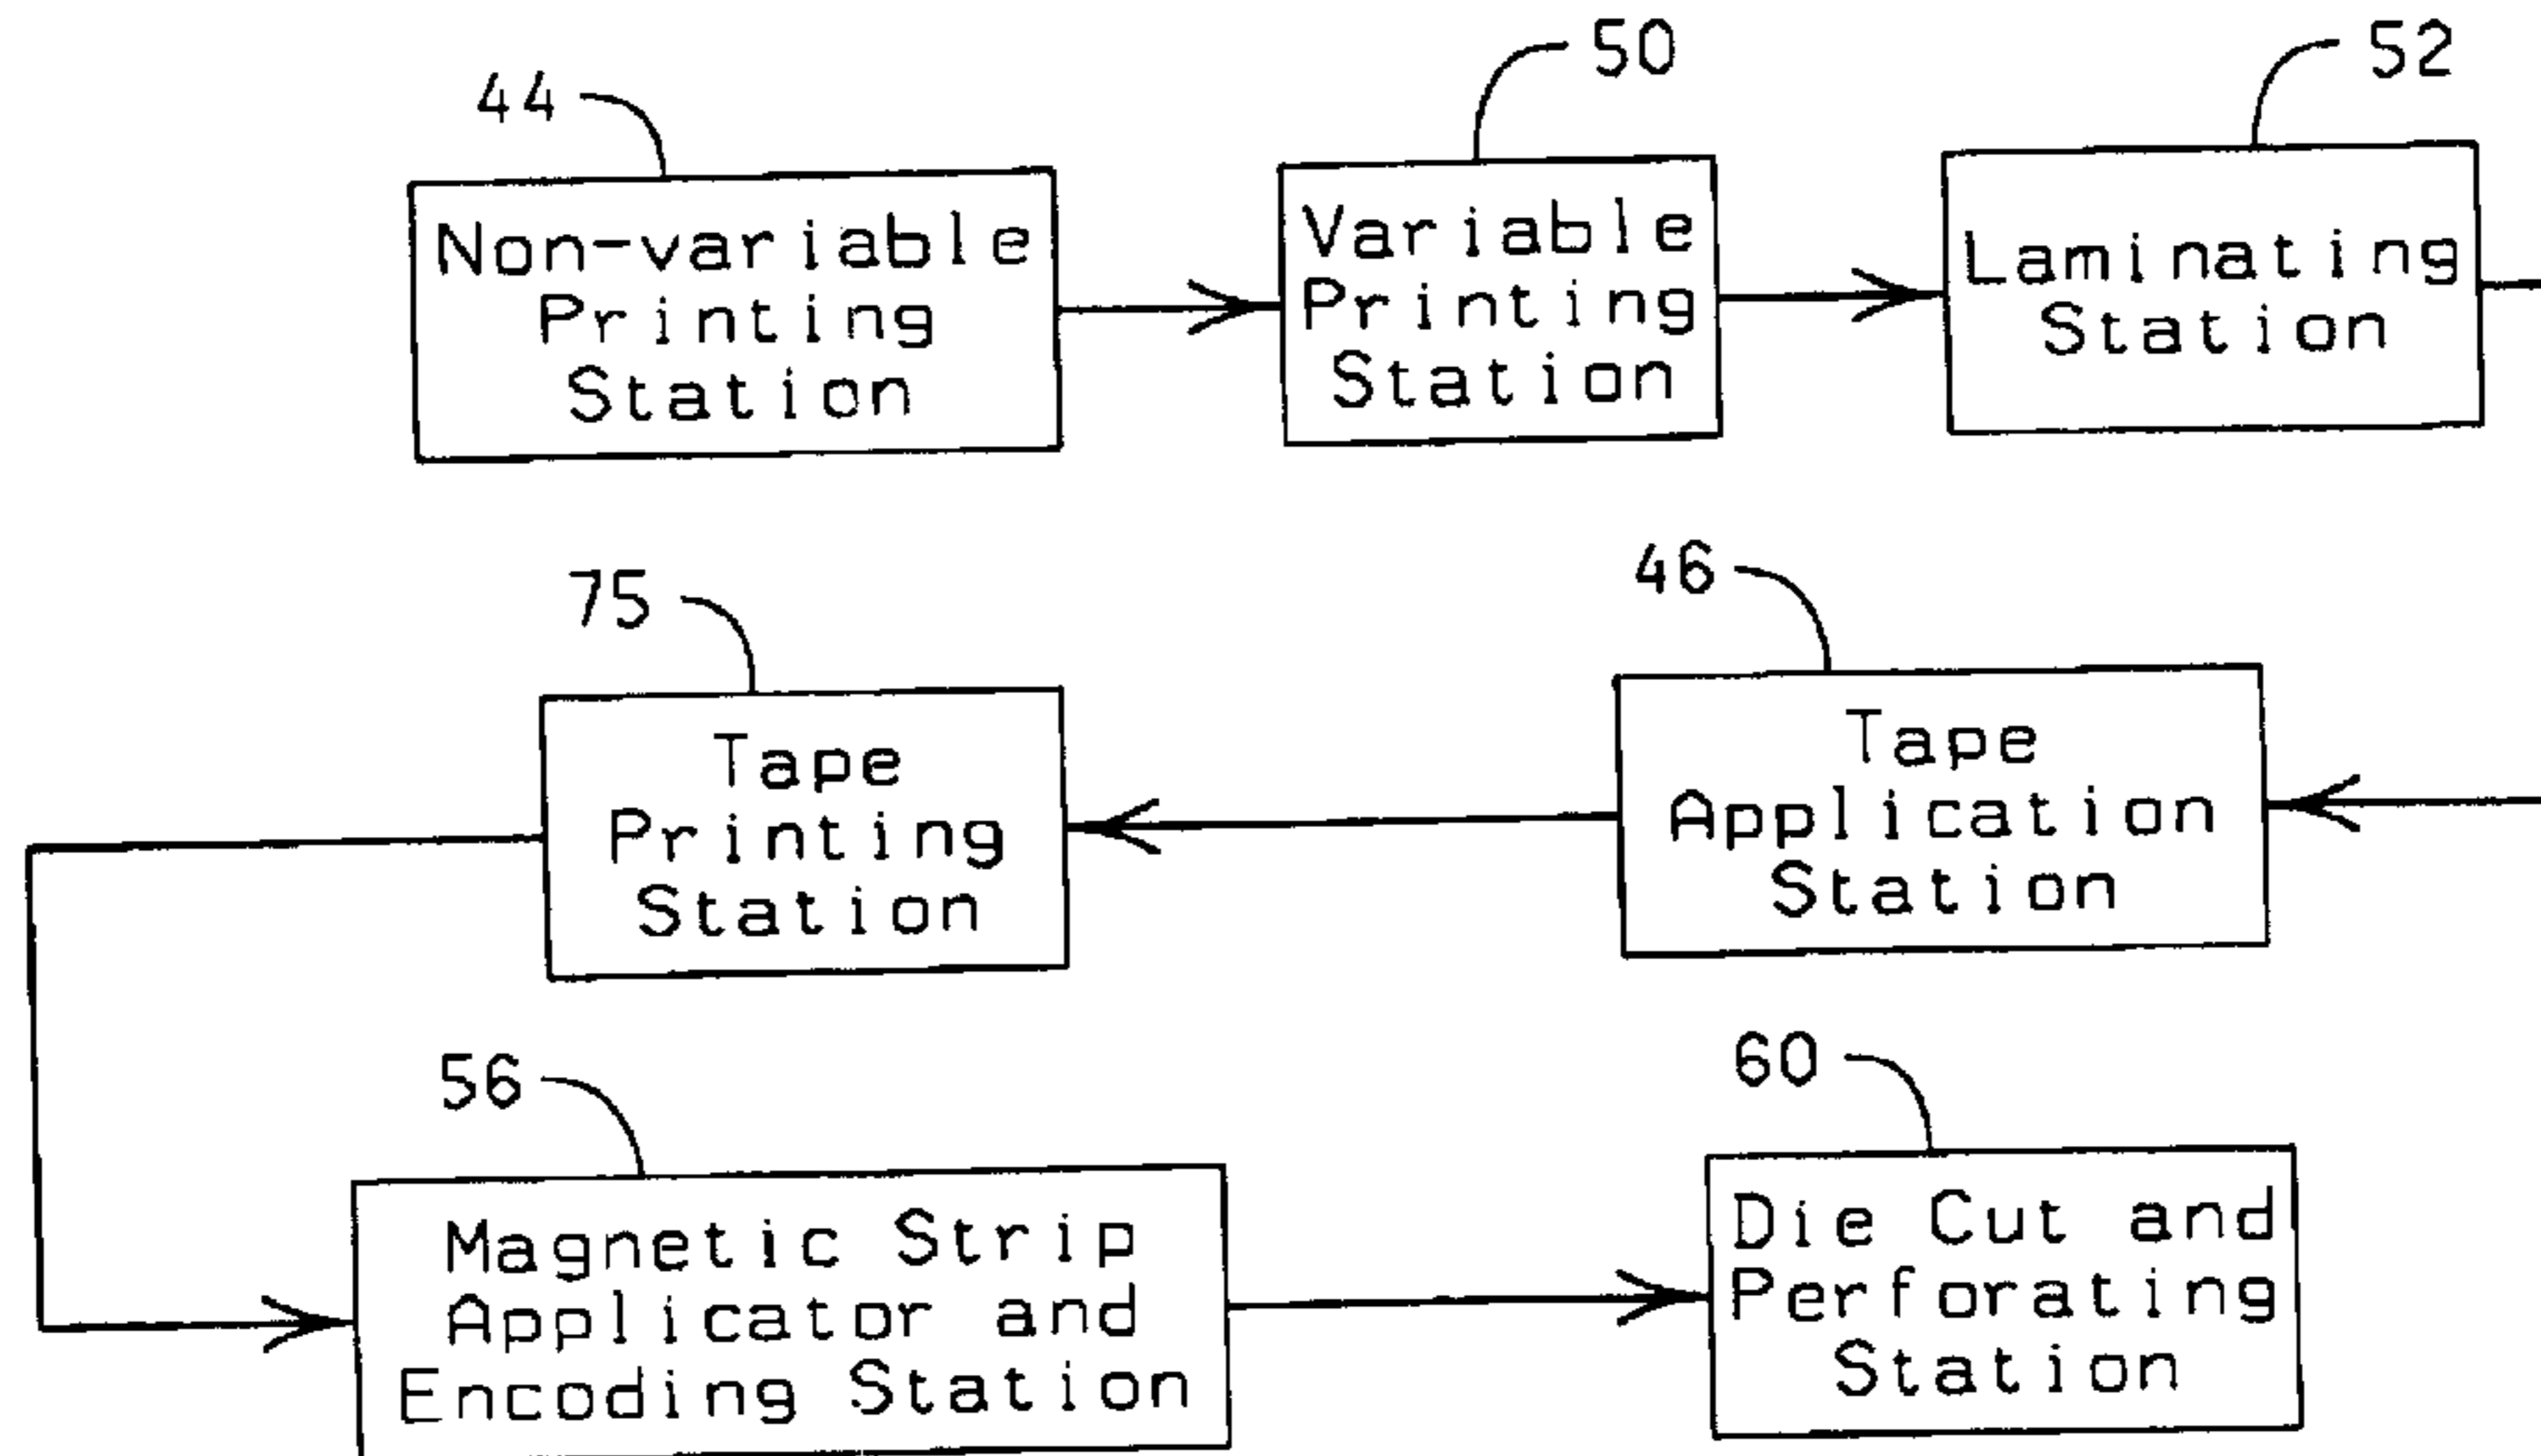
44
Non-variable Printing Station

50
Variable Printing Station

52
Laminating Station

75
Tape Printing Station

46
Tape Application Station

56
Magnetic Strip Applicator and Encoding Station

60
Die Cut and Perforating Station